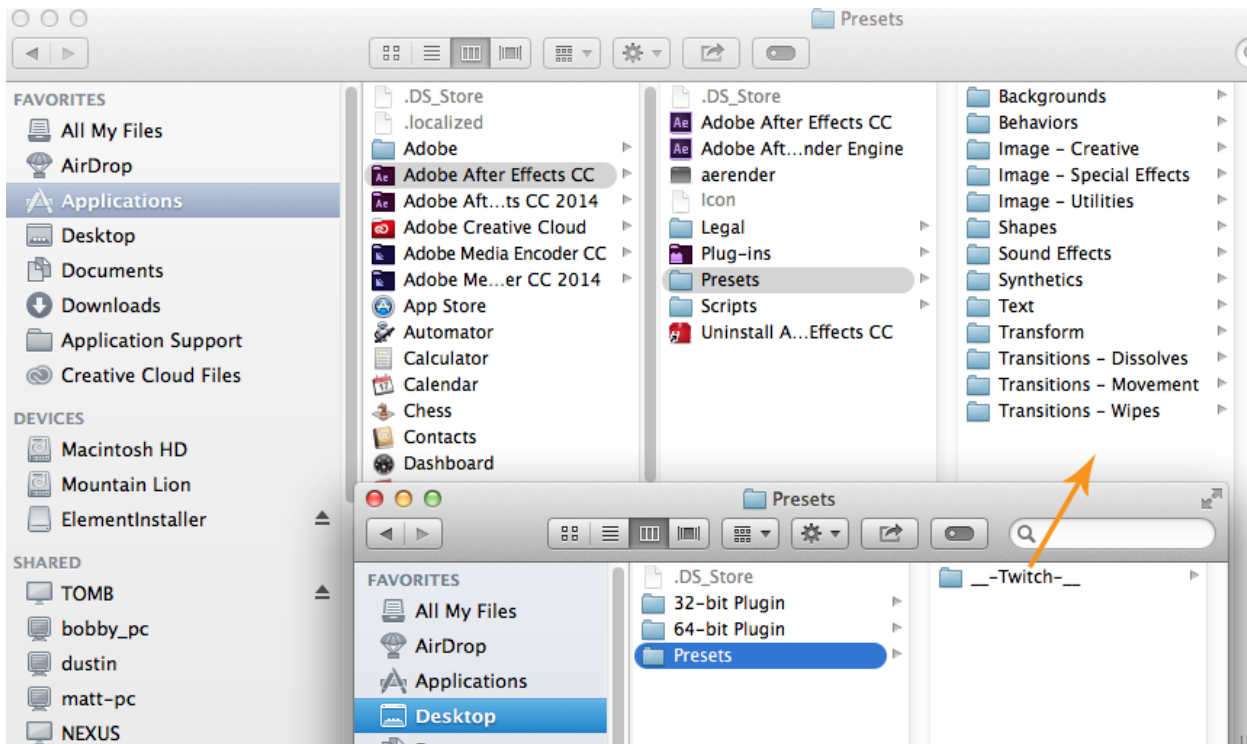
Presets

FAVORITES
All My Files
AirDrop
Applications
Desktop
Documents
Downloads
Application Support
Creative Cloud Files

DEVICES
Macintosh HD
Mountain Lion
ElementInstaller

SHARED
TOMB
bobby_pc
dustin
matt-pc
NEXUS

.DS_Store
.localized
Adobe
Adobe After Effects CC
Adobe Aft…ts CC 2014
Adobe Creative Cloud
Adobe Media Encoder CC
Adobe Me…er CC 2014
App Store
Automator
Calculator
Calendar
Chess
Contacts
Dashboard

.DS_Store
Adobe After Effects CC
Adobe Aft…nder Engine
aerender
Icon
Legal
Plug-ins
Presets
Scripts
Uninstall A…Effects CC

Backgrounds
Behaviors
Image - Creative
Image - Special Effects
Image - Utilities
Shapes
Sound Effects
Synthetics
Text
Transform
Transitions - Dissolves
Transitions - Movement
Transitions - Wipes

Presets

FAVORITES
All My Files
AirDrop
Applications
Desktop

.DS_Store
32-bit Plugin
64-bit Plugin
Presets

__-Twitch-__